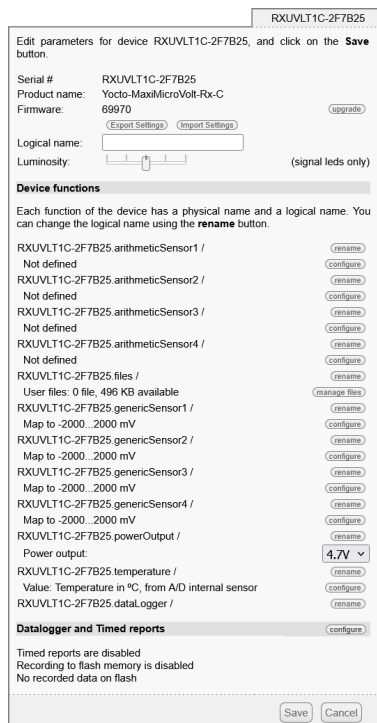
RXUVLT1C-2F7B25

Edit parameters for device RXUVLT1C-2F7B25, and click on the **Save** button.

Serial # RXUVLT1C-2F7B25
Product name: Yocto-MaxiMicroVolt-Rx-C
Firmware: 69970 upgrade
Export Settings Import Settings
Logical name:
Luminosity: (signal leds only)

**Device functions**

Each function of the device has a physical name and a logical name. You can change the logical name using the **rename** button.

RXUVLT1C-2F7B25.arithmeticSensor1 / rename
Not defined configure
RXUVLT1C-2F7B25.arithmeticSensor2 / rename
Not defined configure
RXUVLT1C-2F7B25.arithmeticSensor3 / rename
Not defined configure
RXUVLT1C-2F7B25.arithmeticSensor4 / rename
Not defined configure
RXUVLT1C-2F7B25.files / rename
User files: 0 file, 496 KB available manage files
RXUVLT1C-2F7B25.genericSensor1 / rename
Map to -2000...2000 mV configure
RXUVLT1C-2F7B25.genericSensor2 / rename
Map to -2000...2000 mV configure
RXUVLT1C-2F7B25.genericSensor3 / rename
Map to -2000...2000 mV configure
RXUVLT1C-2F7B25.genericSensor4 / rename
Map to -2000...2000 mV configure
RXUVLT1C-2F7B25.powerOutput / rename
Power output: 4.7V
RXUVLT1C-2F7B25.temperature / rename
Value: Temperature in ºC, from A/D internal sensor configure
RXUVLT1C-2F7B25.dataLogger / rename

**Datalogger and Timed reports** configure

Timed reports are disabled
Recording to flash memory is disabled
No recorded data on flash

Save Cancel